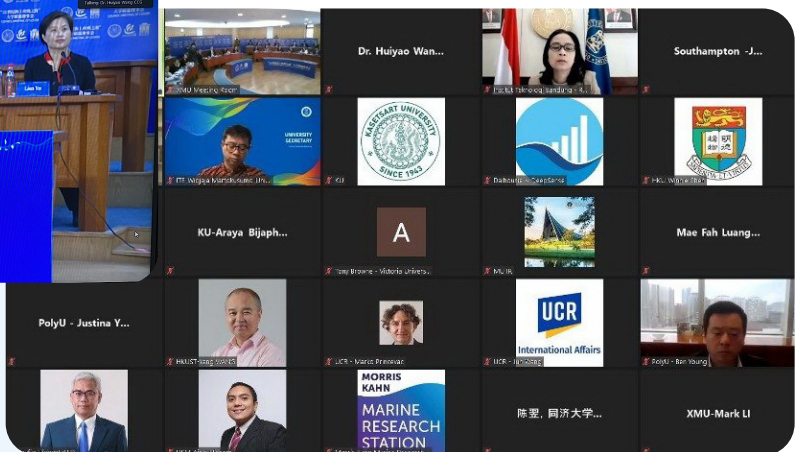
Talking: Dr. Huiyao Wang, CCG

Liao Ya

XMU Meeting Room

Dr. Huiyao Wan...

Southampton -J...

UNIVERSITY SECRETARY

KU

KASETSART UNIVERSITY SINCE 1943

Dalhousie - CaseSense

HKU

KU-Araya Bijaph...

A

Tony Browne - Victoria Univers...

MUIR

Mae Fah Luang...

PolyU - Justina Y...

HKUST

UCR - Marko Prenevan

UCR International Affairs

UCR

PolyU - Ben Young

MORRIS KAHN MARINE RESEARCH STATION

陈翌，同济大学...

XMU-Mark LI